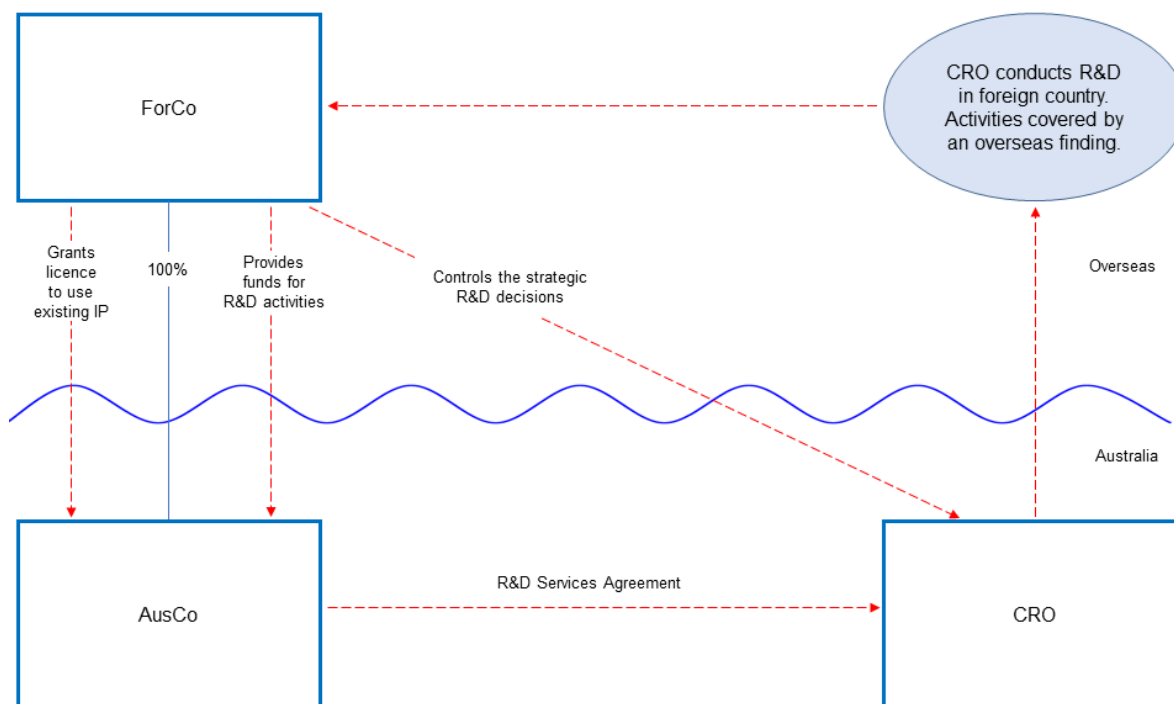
ForCo

CRO conducts R&D in foreign country. Activities covered by an overseas finding.

Grants licence to use existing IP

100%

Provides funds for R&D activities

Controls the strategic R&D decisions

Overseas

Australia

AusCo

R&D Services Agreement

CRO